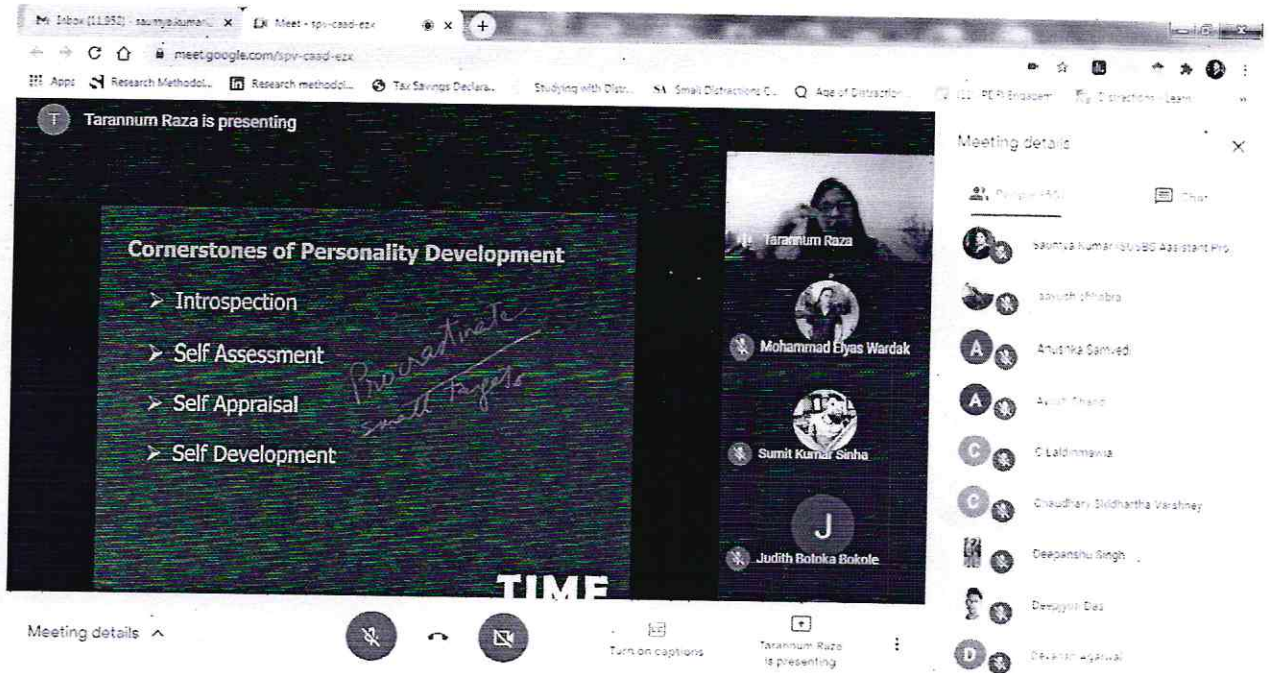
M Inbox (11,952) - saumya.kumar... × Meet - spv-caad-ezx × +

meet.google.com/spv-caad-ezx

Apps Research Methodol... Research methodol... Tax Savings Declara... Studying with Distr... SA Small Distractions C... Q Age of Distraction ... PERI Engagem... Distractions - Learn...

T Tarannum Raza is presenting

Cornerstones of Personality Development

➢ Introspection

➢ Self Assessment

➢ Self Appraisal

➢ Self Development

Procrastinate
small targets

TIME

Tarannum Raza

Mohammad Elyas Wardak

Sumit Kumar Sinha

J

Judith Boloka Bokole

Meeting details ×

People (35) Chat

Saumya Kumar (SUSBS Assistant Pro...

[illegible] chhabra

Anushka Sanvedi

A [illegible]

C Laldinmawia

Chaudhary Siddhartha Varshney

Deepanshu Singh

Deepjyoti Das

D Devansh Agarwal

Meeting details ^

Turn on captions

Tarannum Raza is presenting